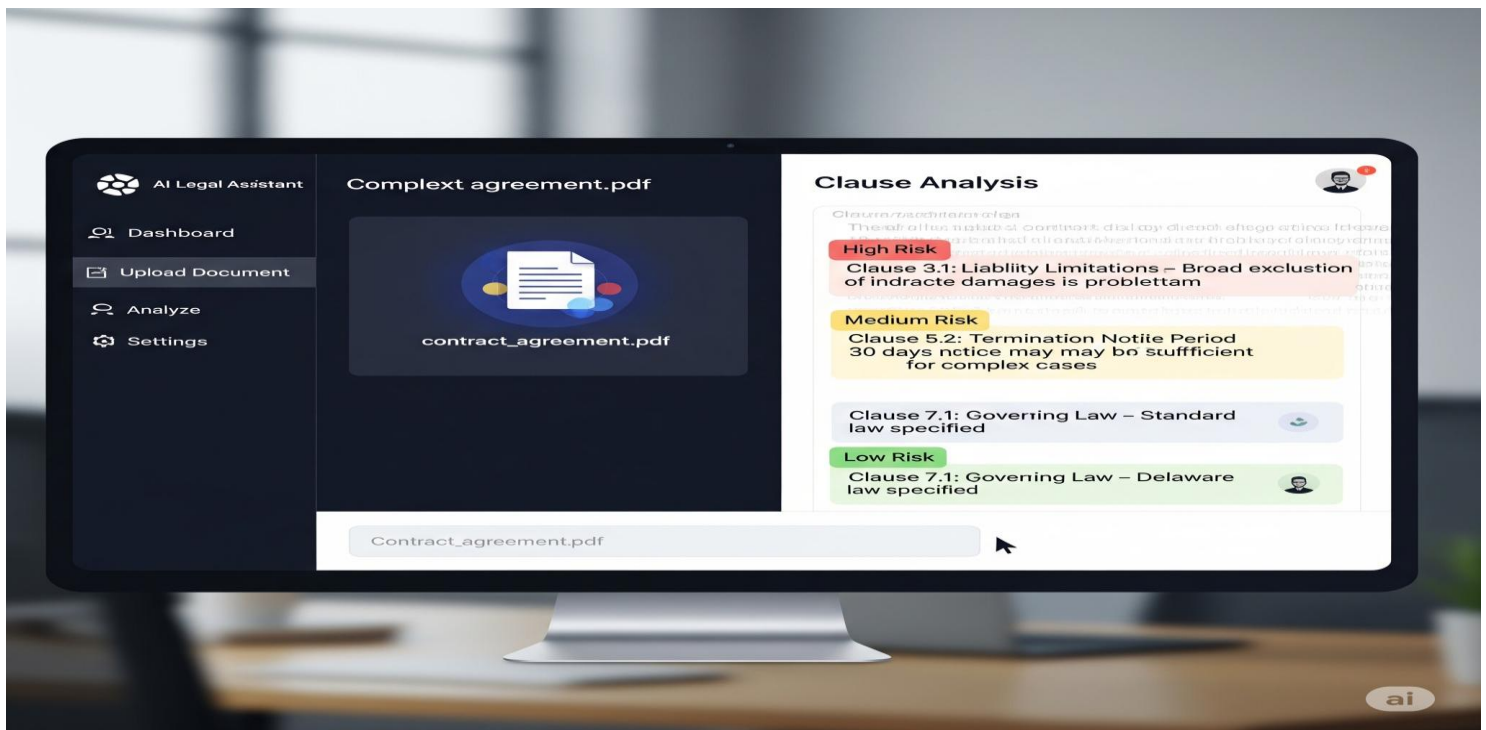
AI Legal Assistant

Dashboard

Upload Document

Analyze

Settings

Complext agreement.pdf

contract_agreement.pdf

Clause Analysis

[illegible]

High Risk

Clause 3.1: Liablity Limitations – Broad exclustion of indracte damages is problettam

Medium Risk

Clause 5.2: Termination Notile Period 30 days notice may may bo sufficient for complex cases

Clause 7.1: Governing Law – Standard law specified

Low Risk

Clause 7.1: Governing Law – Delaware law specified

Contract_agreement.pdf

ai